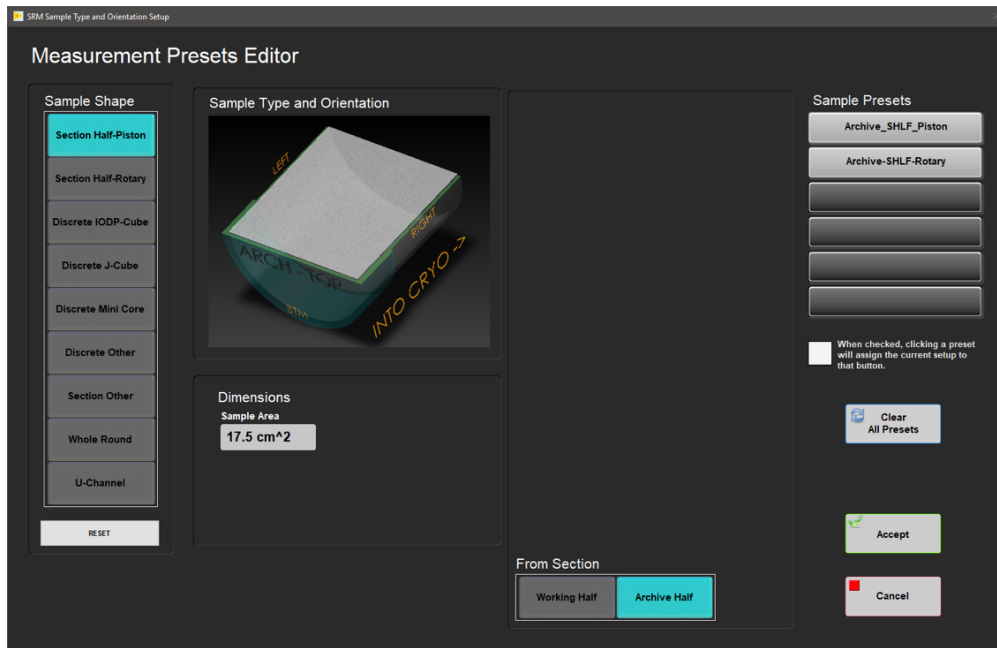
SRM Sample Type and Orientation Setup

Measurement Presets Editor

Sample Shape

Section Half-Piston

Section Half-Rotary

Discrete IODP-Cube

Discrete J-Cube

Discrete Mini Core

Discrete Other

Section Other

Whole Round

U-Channel

RESET

Sample Type and Orientation

LEFT

RIGHT

ARCH - TOP

BTM

INTO CRYO ->

Dimensions

Sample Area

17.5 cm^2

From Section

Working Half

Archive Half

Sample Presets

Archive_SHLF_Piston

Archive-SHLF-Rotary

When checked, clicking a preset will assign the current setup to that button.

Clear All Presets

Accept

Cancel